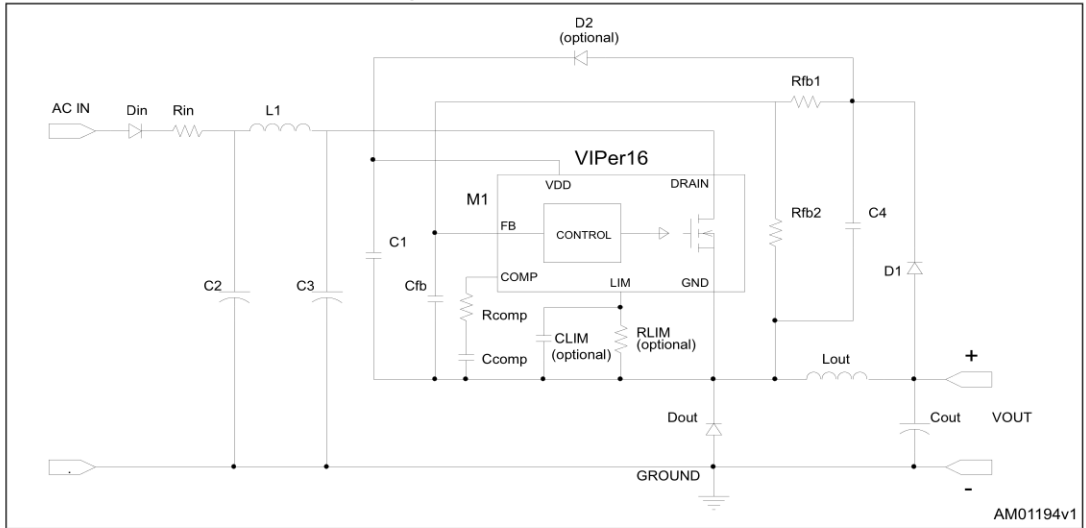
D2
(optional)

Rfb1

AC IN

Din

Rin

L1

VIPer16

M1

VDD

DRAIN

FB

CONTROL

Rfb2

C4

C1

COMP

LIM

GND

D1

C2

C3

Cfb

Rcomp

CLIM
(optional)

RLIM
(optional)

Ccomp

Lout

+

Dout

Cout

VOUT

GROUND

-

AM01194v1